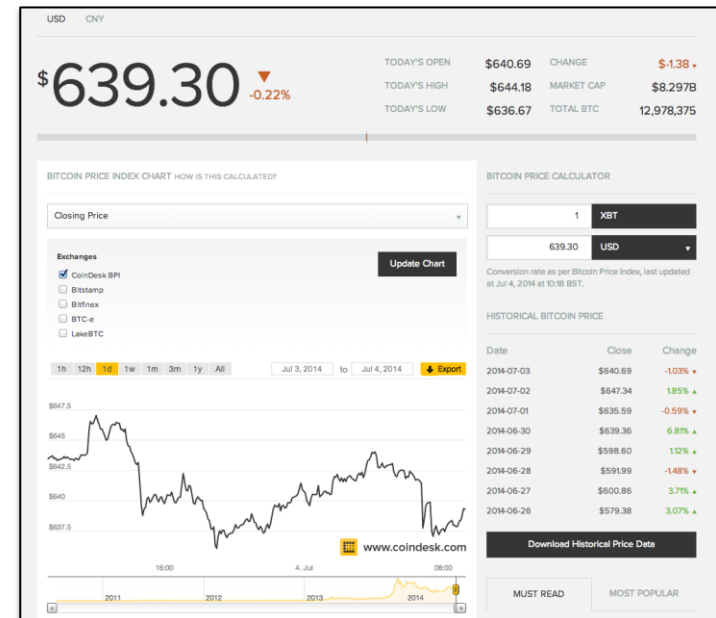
USD CNY

$639.30 ▼ -0.22%

| | | | |
|---|---|---|---|
| TODAY'S OPEN | $640.69 | CHANGE | $-1.38 ▾ |
| TODAY'S HIGH | $644.18 | MARKET CAP | $8.297B |
| TODAY'S LOW | $636.67 | TOTAL BTC | 12,978,375 |

BITCOIN PRICE INDEX CHART HOW IS THIS CALCULATED?

Closing Price

Exchanges

CoinDesk BPI
Bitstamp
Bitfinex
BTC-e
LakeBTC

Update Chart

1h 12h 1d 1w 1m 3m 1y All

Jul 3, 2014 to Jul 4, 2014 Export

$647.5
$645
$642.5
$640
$637.5

www.coindesk.com

16:00 4. Jul 08:00

2011 2012 2013 2014

BITCOIN PRICE CALCULATOR

1 XBT

639.30 USD

Conversion rate as per Bitcoin Price Index, last updated at Jul 4, 2014 at 10:18 BST.

HISTORICAL BITCOIN PRICE

| Date | Close | Change |
|---|---|---|
| 2014-07-03 | $640.69 | -1.03% ▾ |
| 2014-07-02 | $647.34 | 1.85% ▴ |
| 2014-07-01 | $635.59 | -0.59% ▾ |
| 2014-06-30 | $639.36 | 6.81% ▴ |
| 2014-06-29 | $598.60 | 1.12% ▴ |
| 2014-06-28 | $591.99 | -1.48% ▾ |
| 2014-06-27 | $600.86 | 3.71% ▴ |
| 2014-06-26 | $579.38 | 3.07% ▴ |

Download Historical Price Data

MUST READ MOST POPULAR